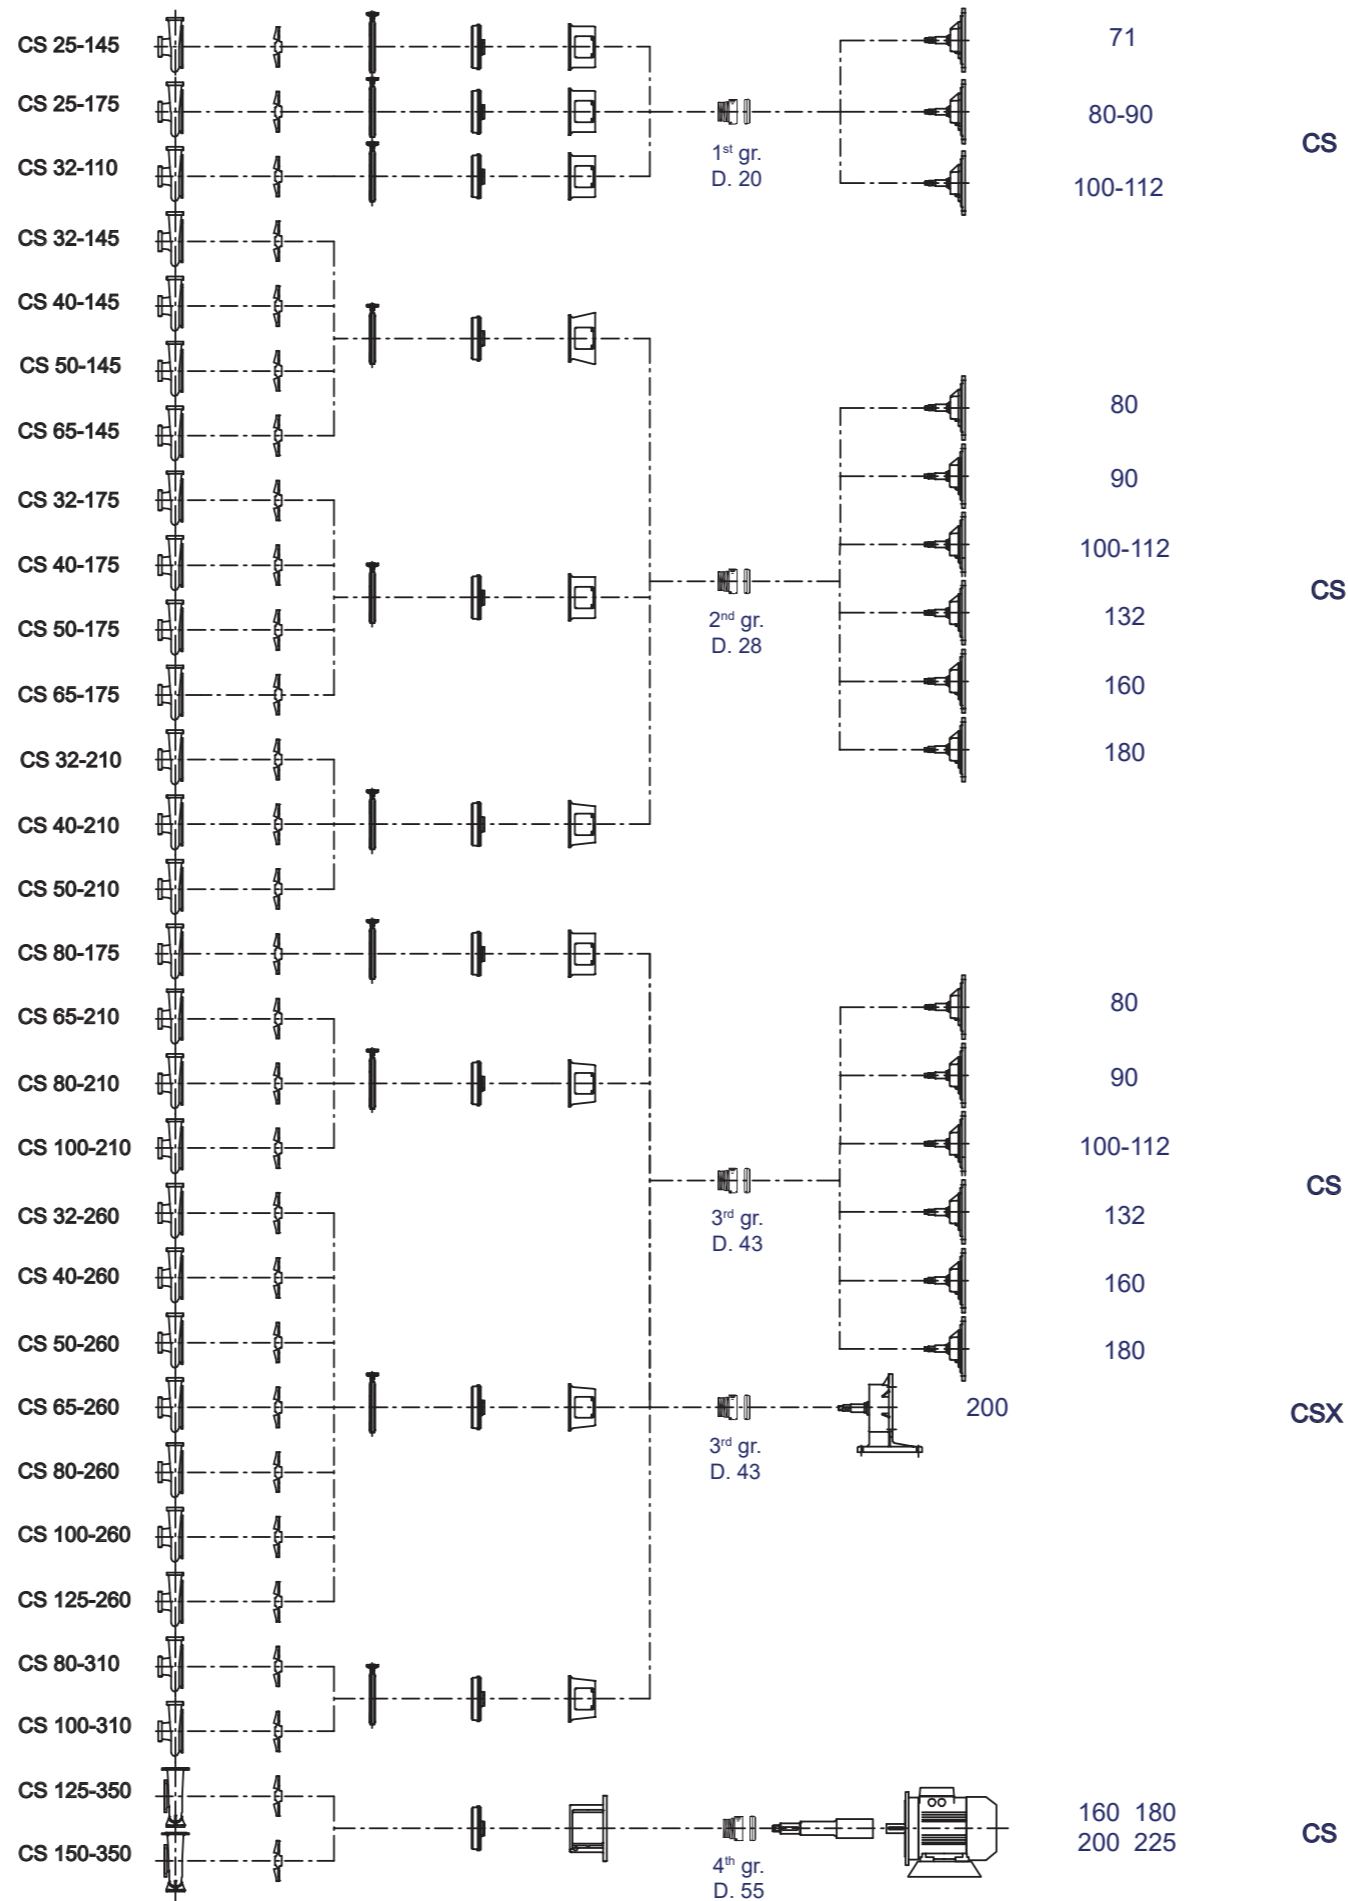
CS 25-145
CS 25-175
CS 32-110

$1^{st}$ gr.
D. 20

71
80-90
100-112

CS

CS 32-145
CS 40-145
CS 50-145
CS 65-145
CS 32-175
CS 40-175
CS 50-175
CS 65-175
CS 32-210
CS 40-210
CS 50-210

$2^{nd}$ gr.
D. 28

80
90
100-112
132
160
180

CS

CS 80-175
CS 65-210
CS 80-210
CS 100-210
CS 32-260
CS 40-260
CS 50-260
CS 65-260
CS 80-260
CS 100-260
CS 125-260
CS 80-310
CS 100-310

$3^{rd}$ gr.
D. 43

80
90
100-112
132
160
180

CS

$3^{rd}$ gr.
D. 43

200

CSX

CS 125-350
CS 150-350

$4^{th}$ gr.
D. 55

160 180
200 225

CS